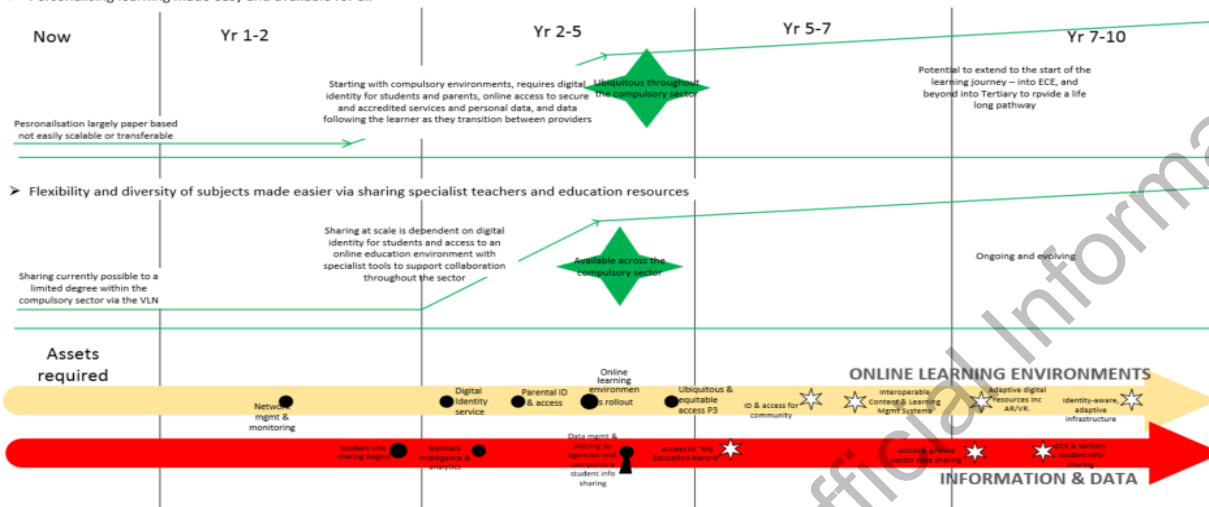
➤ Personalising learning made easy and available for all

Now

Yr 1-2

Yr 2-5

Yr 5-7

Yr 7-10

Pesronailsation largely paper based not easily scalable or transferable

Starting with compulsory environments, requires digital identity for students and parents, online access to secure and accredited services and personal data, and data following the learner as they transition between providers

Ubiquitous throughout the compulsory sector

Potential to extend to the start of the learning journey – into ECE, and beyond into Tertiary to rpvide a life long pathway

➤ Flexibility and diversity of subjects made easier via sharing specialist teachers and education resources

Sharing currently possible to a limited degree within the compulsory sector via the VLN

Sharing at scale is dependent on digital identity for students and access to an online education environment with specialist tools to support collaboration throughout the sector

Available across the compulsory sector

Ongoing and evolving

Assets required

ONLINE LEARNING ENVIRONMENTS

Network mgmt & monitoring

Digital Identity service

Parental ID & access

Online learning environments rollout

Ubiquitous & equitable access P3

ID & access for community

Interoperable Content & Learning Mgmt Systems

Adaptive digital resources inc AR/VR.

Identity-aware, adaptive infrastructure

Student info sharing begins

Business intelligence & analytics

Data mgmt & sharing by agencies and compulsory student info sharing

Access to "My Education Record"

Social & private sector data sharing

ECE & Tertiary student info sharing

INFORMATION & DATA

Official Information